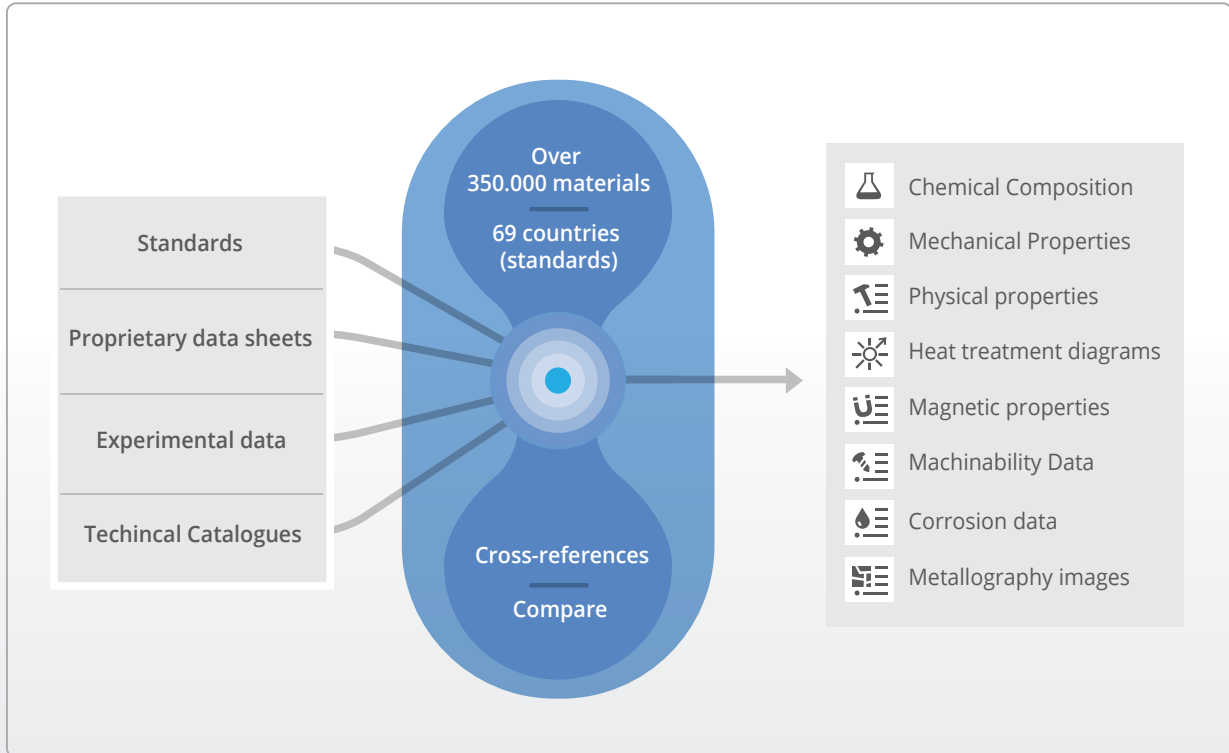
Standards

Proprietary data sheets

Experimental data

Techincal Catalogues

Over 350.000 materials

69 countries (standards)

Cross-references

Compare

Chemical Composition

Mechanical Properties

Physical properties

Heat treatment diagrams

Magnetic properties

Machinability Data

Corrosion data

Metallography images